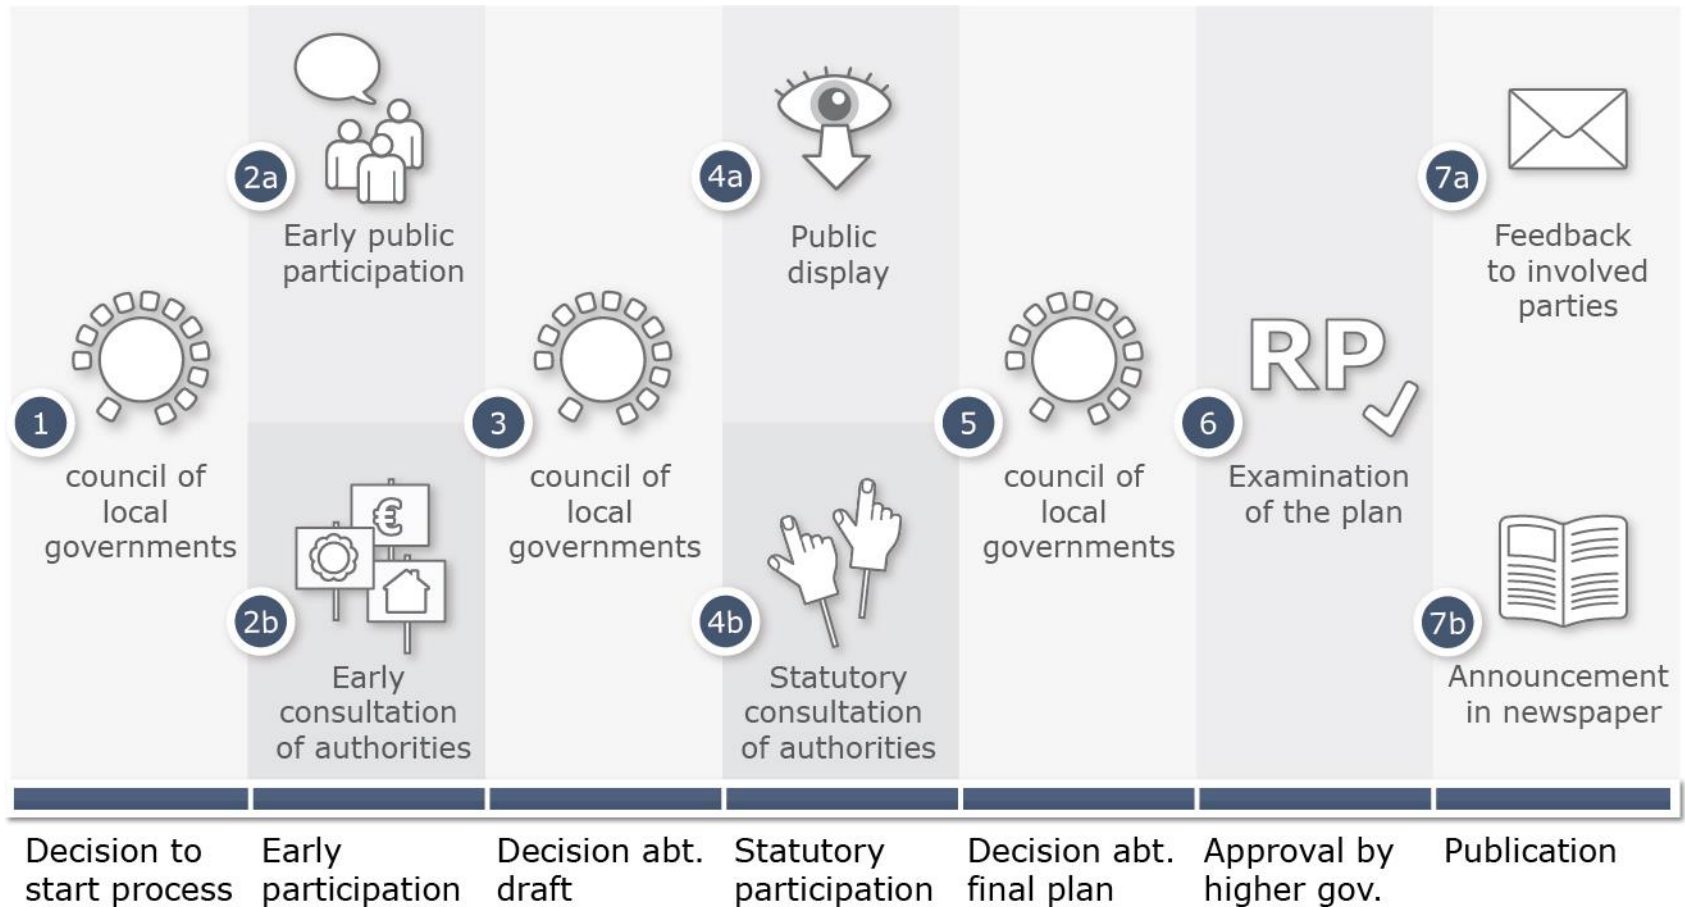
1
council of local governments

2a
Early public participation

2b
Early consultation of authorities

3
council of local governments

4a
Public display

4b
Statutory consultation of authorities

5
council of local governments

RP
6
Examination of the plan

7a
Feedback to involved parties

7b
Announcement in newspaper

Decision to start process

Early participation

Decision abt. draft

Statutory participation

Decision abt. final plan

Approval by higher gov.

Publication